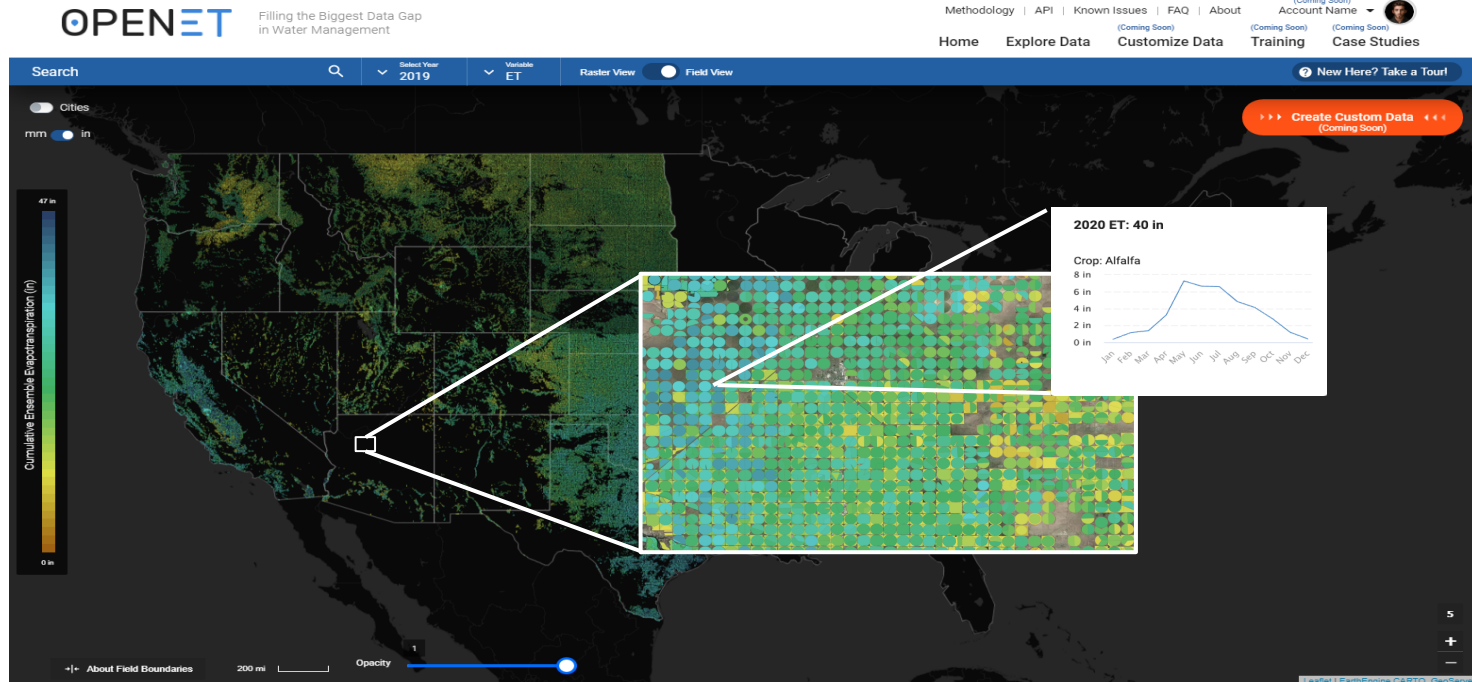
OPENET Filling the Biggest Data Gap in Water Management

Methodology | API | Known Issues | FAQ | About
(Coming Soon)
Account Name

Home Explore Data (Coming Soon) Customize Data (Coming Soon) Training (Coming Soon) Case Studies

Search
Select Year 2019
Variable ET
Raster View Field View
New Here? Take a Tour!

Cities
mm in

Create Custom Data (Coming Soon)

47 in
Cumulative Ensemble Evapotranspiration (in)
0 in

2020 ET: 40 in
Crop: Alfalfa
8 in
6 in
4 in
2 in
0 in
Jan Feb Mar Apr May Jun Jul Aug Sep Oct Nov Dec

About Field Boundaries
200 mi
Opacity
1

5
+
−
Leaflet | EarthEngine CARTO, GeoServe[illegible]